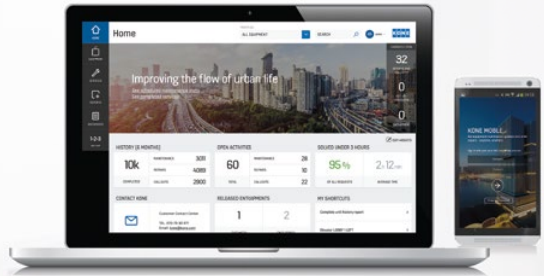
Home

ALL EQUIPMENT

SEARCH

KONE

32

0

0

Improving the flow of urban life

HISTORY (6 MONTHS)

10k

COMPLETED

MAINTENANCE 3011

REPAIRS 4088

CALLOUTS 2800

OPEN ACTIVITIES

60

TOTAL

MAINTENANCE 28

REPAIRS 10

CALLOUTS 22

SOLVED UNDER 3 HOURS

95%

2 h 12 m

AVERAGE TIME

CONTACT KONE

Customer Contact Center

RELEASED ENTRAPMENTS

1

2

MY SHORTCUTS

KONE MOBILE